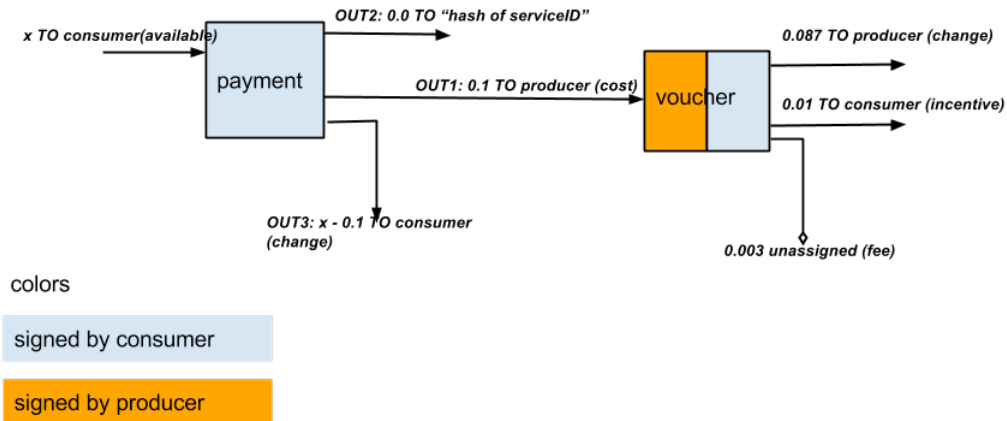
x TO consumer(available)

payment

OUT2: 0.0 TO "hash of serviceID"

OUT1: 0.1 TO producer (cost)

OUT3: x - 0.1 TO consumer (change)

voucher

0.087 TO producer (change)

0.01 TO consumer (incentive)

0.003 unassigned (fee)

colors

signed by consumer

signed by producer